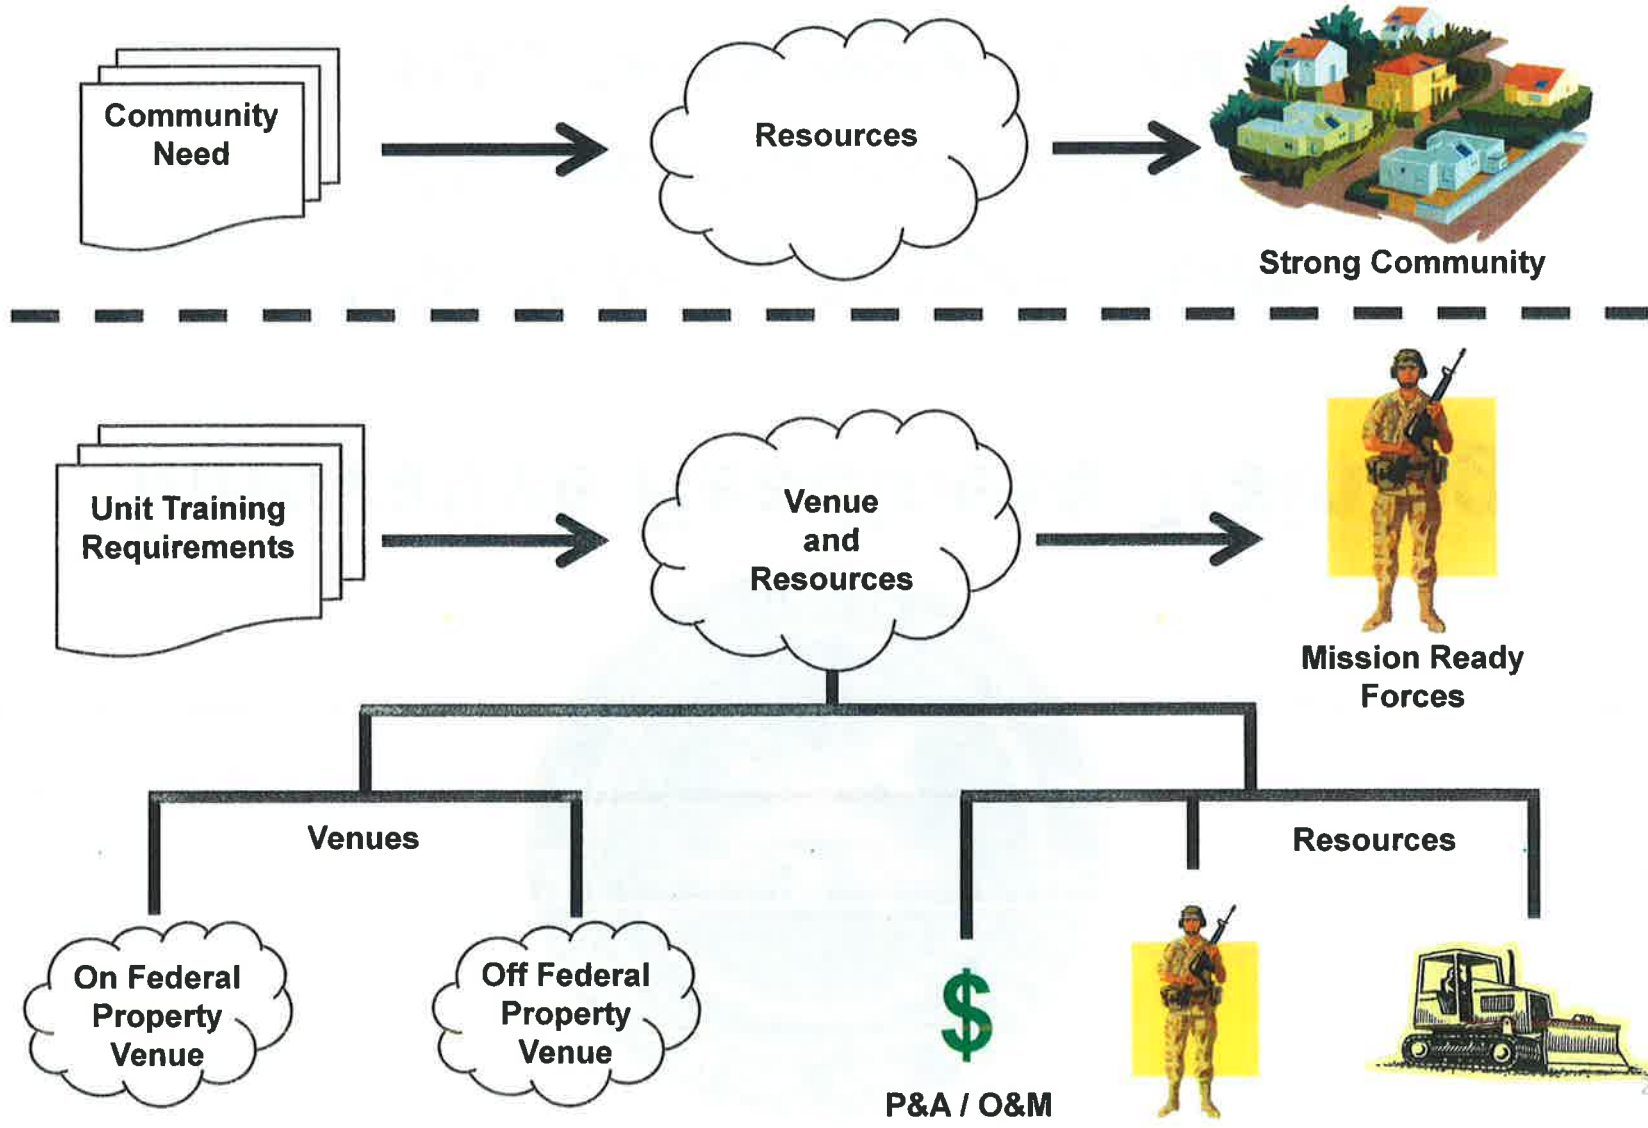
Community Need

Resources

Strong Community

Unit Training Requirements

Venue and Resources

Mission Ready Forces

Venues

Resources

On Federal Property Venue

Off Federal Property Venue

$

P&A / O&M